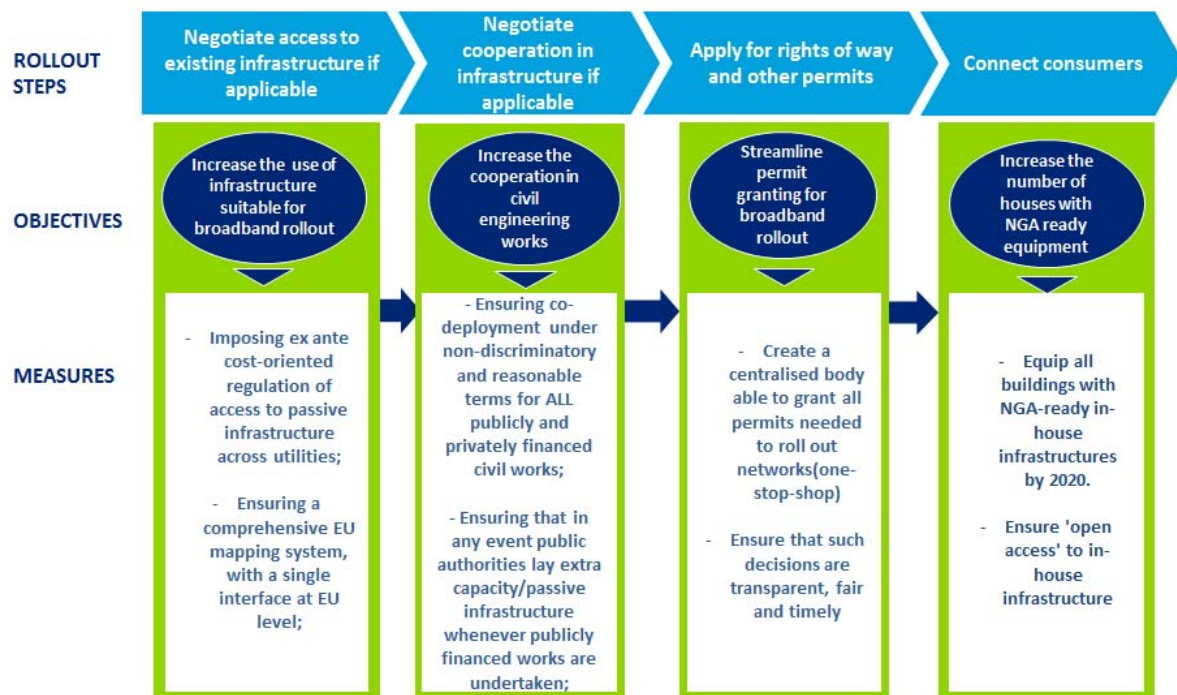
ROLLOUT STEPS

Negotiate access to existing infrastructure if applicable

Negotiate cooperation in infrastructure if applicable

Apply for rights of way and other permits

Connect consumers

OBJECTIVES

Increase the use of infrastructure suitable for broadband rollout

Increase the cooperation in civil engineering works

Streamline permit granting for broadband rollout

Increase the number of houses with NGA ready equipment

MEASURES

- Imposing ex ante cost-oriented regulation of access to passive infrastructure across utilities;

- Ensuring a comprehensive EU mapping system, with a single interface at EU level;

- Ensuring co-deployment under non-discriminatory and reasonable terms for ALL publicly and privately financed civil works;

- Ensuring that in any event public authorities lay extra capacity/passive infrastructure whenever publicly financed works are undertaken;

- Create a centralised body able to grant all permits needed to roll out networks(one-stop-shop)

- Ensure that such decisions are transparent, fair and timely

- Equip all buildings with NGA-ready in-house infrastructures by 2020.

- Ensure 'open access' to in-house infrastructure